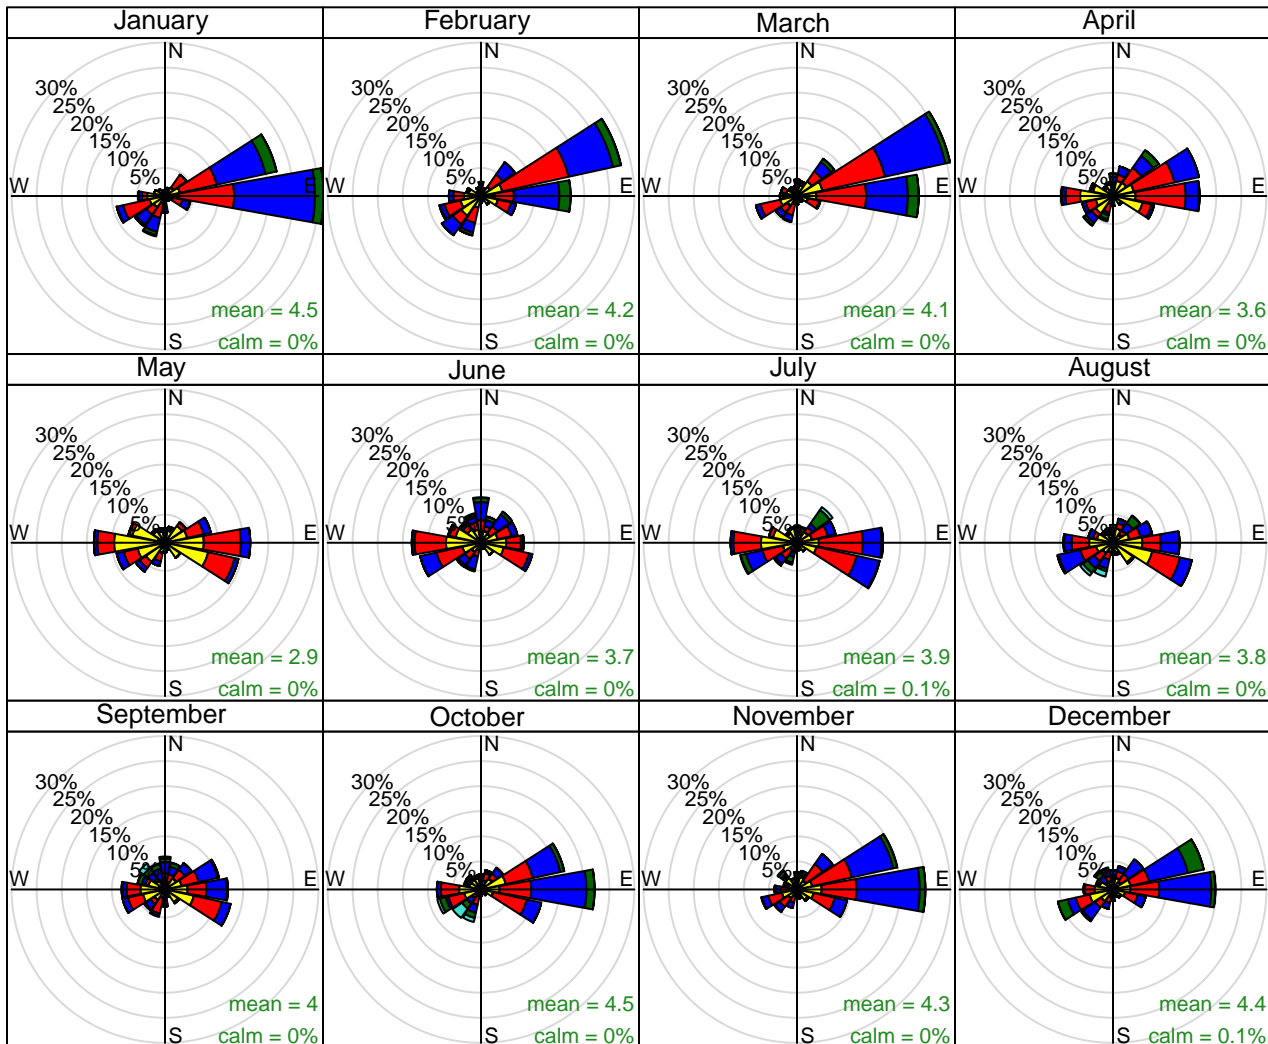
January
N
30%
25%
20%
15%
10%
5%
W
E
S
mean = 4.5
calm = 0%

February
N
30%
25%
20%
15%
10%
5%
W
E
S
mean = 4.2
calm = 0%

March
N
30%
25%
20%
15%
10%
5%
W
E
S
mean = 4.1
calm = 0%

April
N
30%
25%
20%
15%
10%
5%
W
E
S
mean = 3.6
calm = 0%

May
N
30%
25%
20%
15%
10%
5%
W
E
S
mean = 2.9
calm = 0%

June
N
30%
25%
20%
15%
10%
5%
W
E
S
mean = 3.7
calm = 0%

July
N
30%
25%
20%
15%
10%
5%
W
E
S
mean = 3.9
calm = 0.1%

August
N
30%
25%
20%
15%
10%
5%
W
E
S
mean = 3.8
calm = 0%

September
N
30%
25%
20%
15%
10%
5%
W
E
S
mean = 4
calm = 0%

October
N
30%
25%
20%
15%
10%
5%
W
E
S
mean = 4.5
calm = 0%

November
N
30%
25%
20%
15%
10%
5%
W
E
S
mean = 4.3
calm = 0%

December
N
30%
25%
20%
15%
10%
5%
W
E
S
mean = 4.4
calm = 0.1%